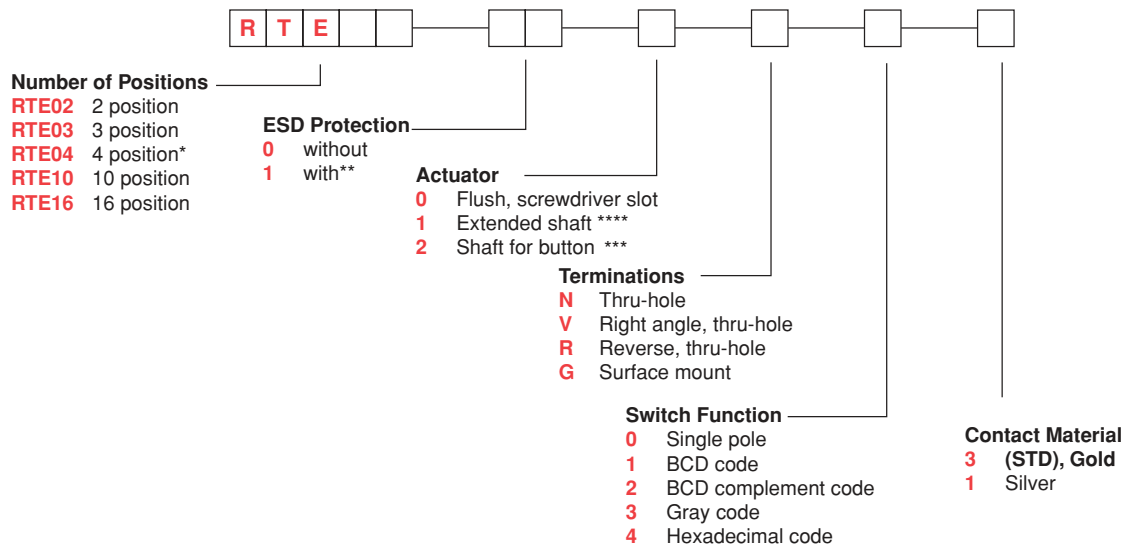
R T E

Number of Positions
RTE02 2 position
RTE03 3 position
RTE04 4 position*
RTE10 10 position
RTE16 16 position

ESD Protection
0 without
1 with**

Actuator
0 Flush, screwdriver slot
1 Extended shaft ****
2 Shaft for button ***

Terminations
N Thru-hole
V Right angle, thru-hole
R Reverse, thru-hole
G Surface mount

Switch Function
0 Single pole
1 BCD code
2 BCD complement code
3 Gray code
4 Hexadecimal code

Contact Material
3 (STD), Gold
1 Silver